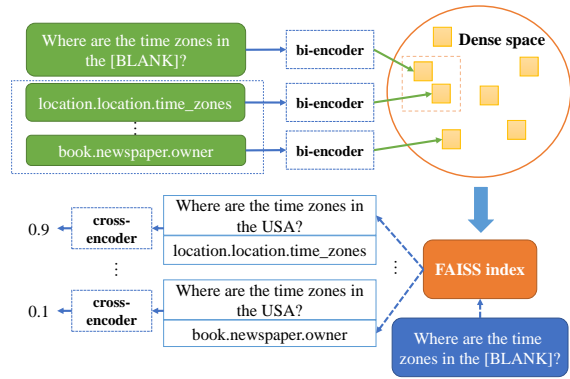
Where are the time zones in the [BLANK]?

bi-encoder

Dense space

location.location.time_zones

bi-encoder

⋮

book.newspaper.owner

bi-encoder

0.9

cross-encoder

Where are the time zones in the USA?

location.location.time_zones

⋮

⋮

FAISS index

0.1

cross-encoder

Where are the time zones in the USA?

book.newspaper.owner

Where are the time zones in the [BLANK]?